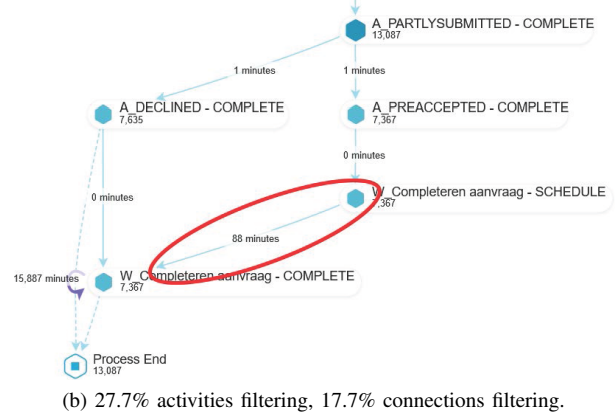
A_PARTLYSUBMITTED - COMPLETE
13,087

1 minutes

1 minutes

A_DECLINED - COMPLETE
7,635

A_PREACCEPTED - COMPLETE
7,367

0 minutes

0 minutes

W_Completeren aanvraag - SCHEDULE
7,367

88 minutes

15,887 minutes

W_Completeren aanvraag - COMPLETE
7,367

Process End
13,087

(b) 27.7% activities filtering, 17.7% connections filtering.